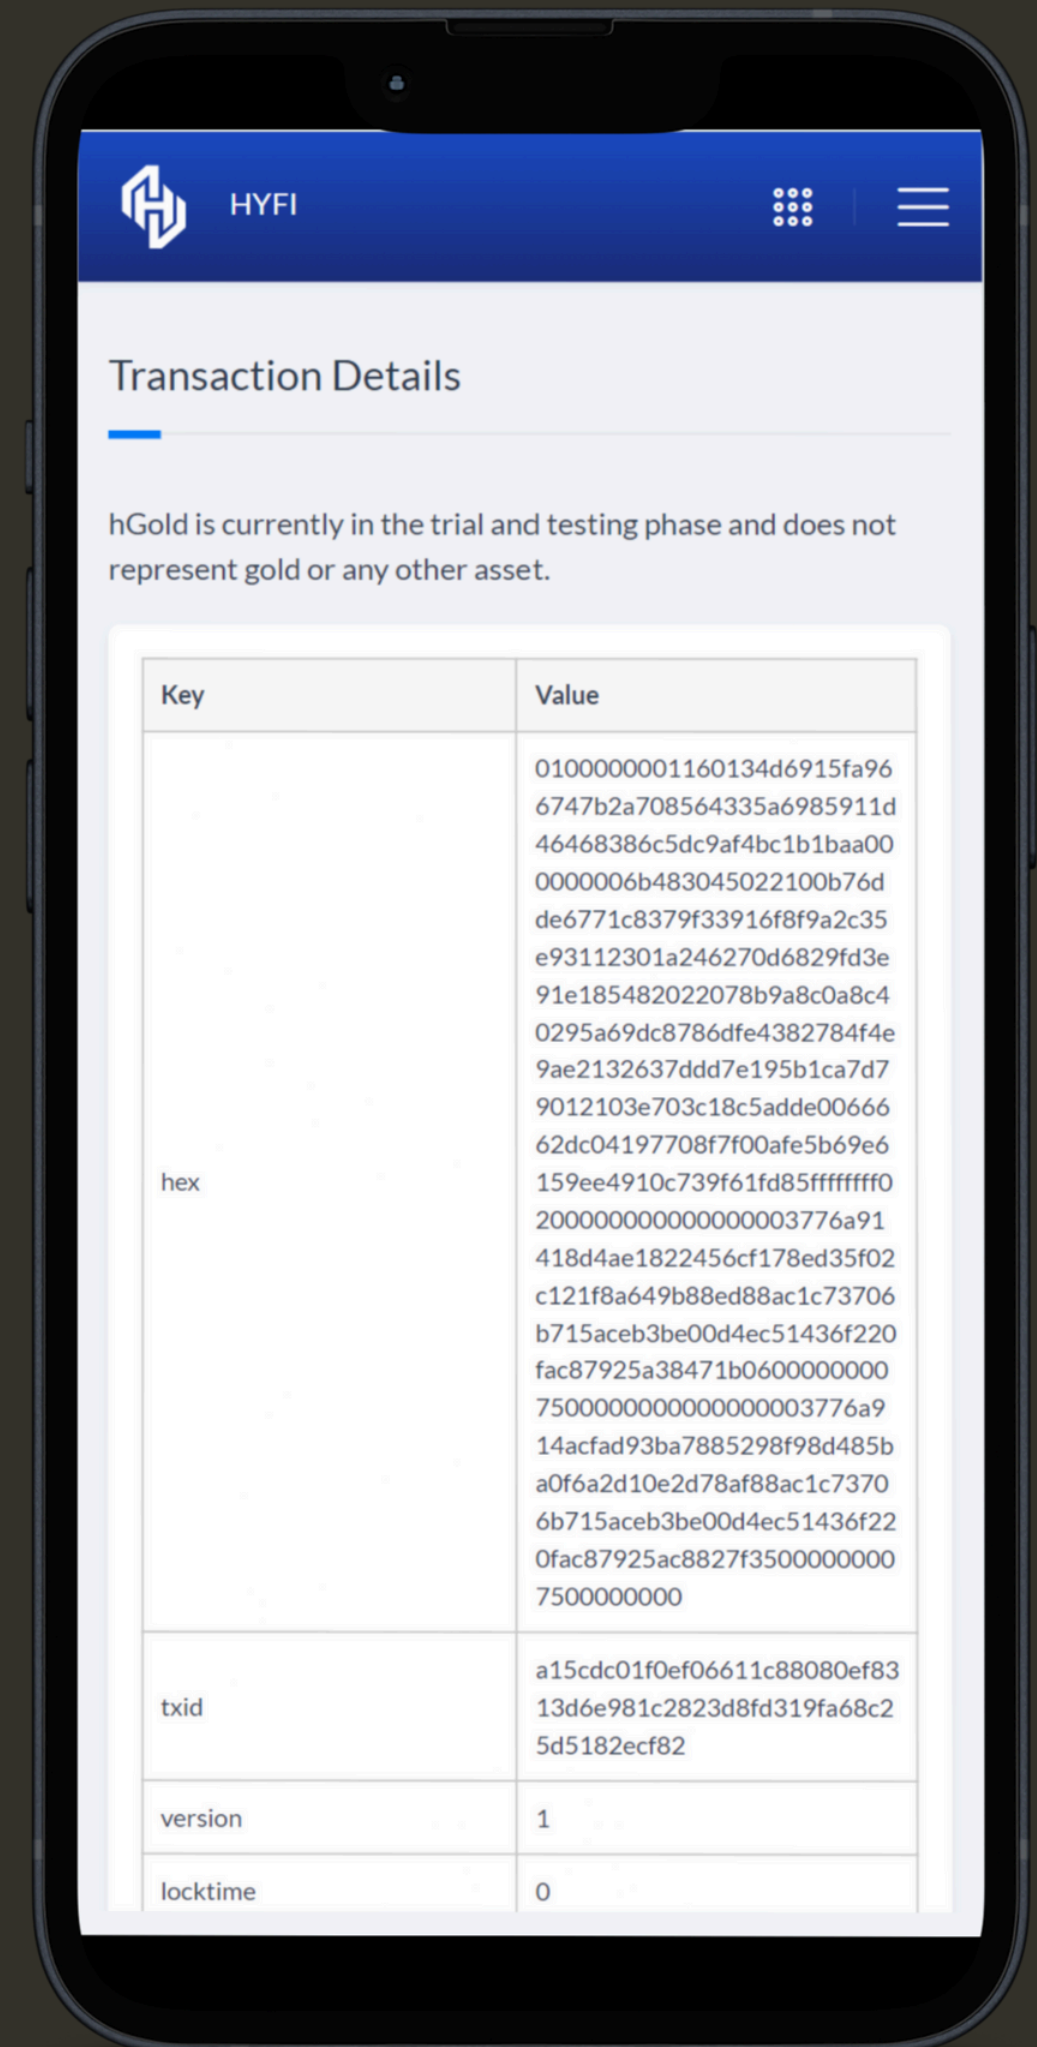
HYFI

Transaction Details

hGold is currently in the trial and testing phase and does not represent gold or any other asset.

| Key | Value |
|---|---|
| hex | 0100000001160134d6915fa966747b2a708564335a6985911d46468386c5dc9af4bc1b1baa000000006b483045022100b76dde6771c8379f33916f8f9a2c35e93112301a246270d6829fd3e91e185482022078b9a8c0a8c40295a69dc8786dfe4382784f4e9ae2132637ddd7e195b1ca7d79012103e703c18c5adde0066662dc04197708f7f00afe5b69e6159ee4910c739f61fd85ffffffff020000000000000000003776a91418d4ae1822456cf178ed35f02c121f8a649b88ed88ac1c73706b715aceb3be00d4ec51436f220fac87925a38471b06000000007500000000000000003776a914acfad93ba7885298f98d485ba0f6a2d10e2d78af88ac1c73706b715aceb3be00d4ec51436f220fac87925ac8827f35000000007500000000 |
| txid | a15cdc01f0ef06611c88080ef8313d6e981c2823d8fd319fa68c25d5182ecf82 |
| version | 1 |
| locktime | 0 |